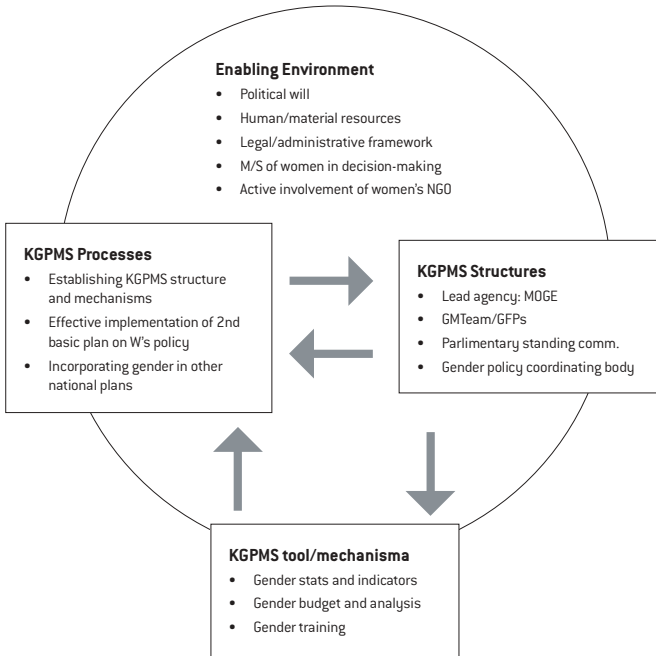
**Enabling Environment**
- Political will
- Human/material resources
- Legal/administrative framework
- M/S of women in decision-making
- Active involvement of women's NGO

**KGPMS Processes**
- Establishing KGPMS structure and mechanisms
- Effective implementation of 2nd basic plan on W's policy
- Incorporating gender in other national plans

**KGPMS Structures**
- Lead agency: MOGE
- GMTeam/GFPs
- Parlimentary standing comm.
- Gender policy coordinating body

**KGPMS tool/mechanisma**
- Gender stats and indicators
- Gender budget and analysis
- Gender training